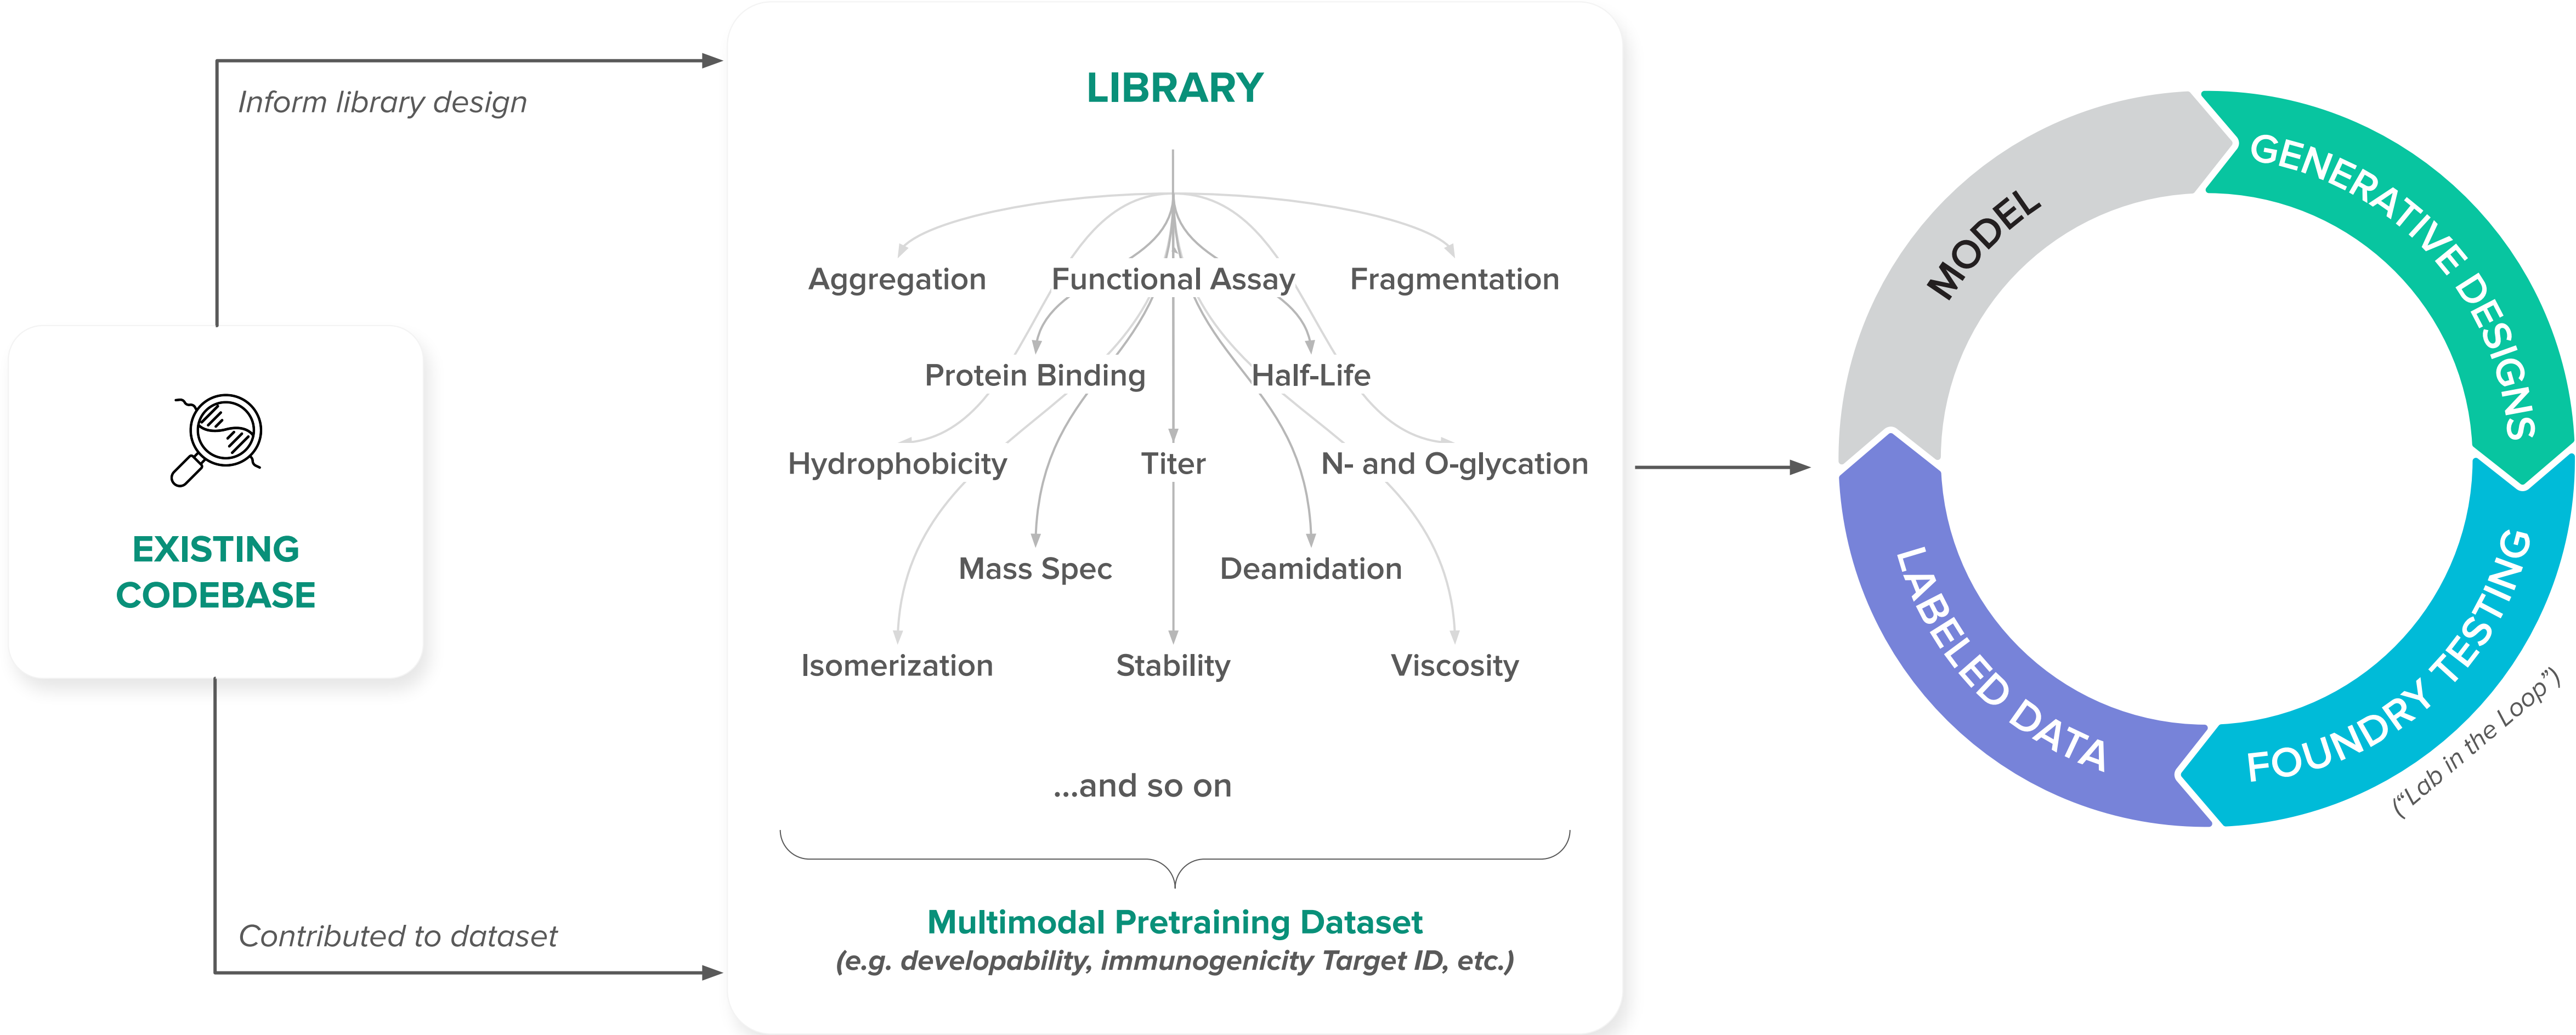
Inform library design

EXISTING CODEBASE

Contributed to dataset

LIBRARY

Aggregation

Functional Assay

Fragmentation

Protein Binding

Half-Life

Hydrophobicity

Titer

N- and O-glycation

Mass Spec

Deamidation

Isomerization

Stability

Viscosity

...and so on

Multimodal Pretraining Dataset
(e.g. developability, immunogenicity Target ID, etc.)

MODEL

GENERATIVE DESIGNS

FOUNDRY TESTING

("Lab in the Loop")

LABELED DATA